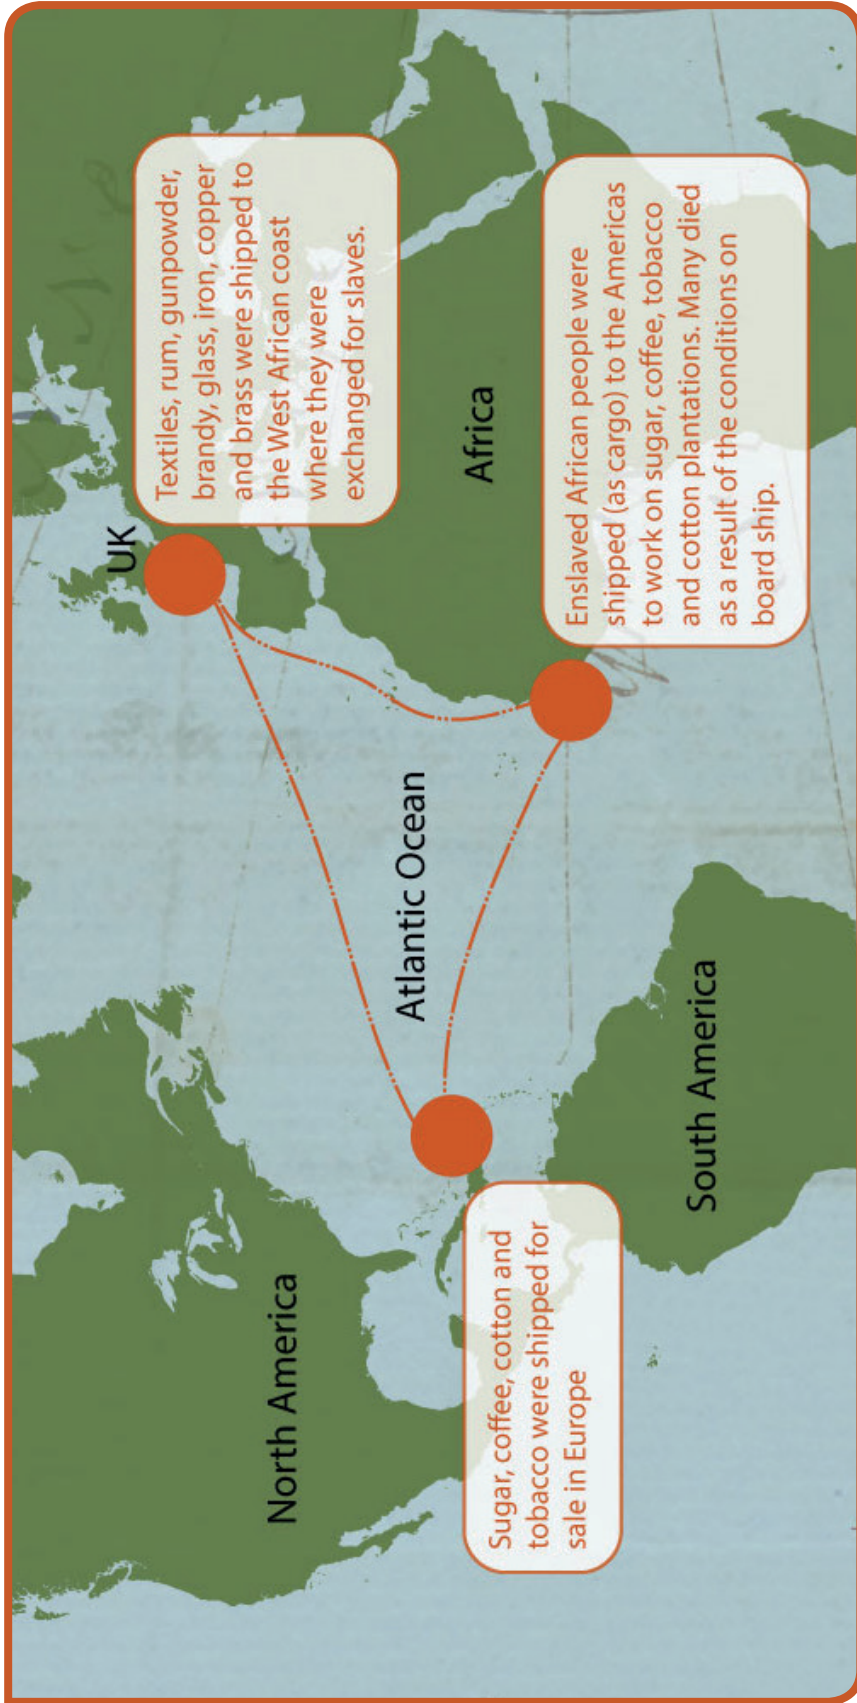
UK

Textiles, rum, gunpowder, brandy, glass, iron, copper and brass were shipped to the West African coast where they were exchanged for slaves.

Africa

Enslaved African people were shipped (as cargo) to the Americas to work on sugar, coffee, tobacco and cotton plantations. Many died as a result of the conditions on board ship.

Atlantic Ocean

North America

South America

Sugar, coffee, cotton and tobacco were shipped for sale in Europe